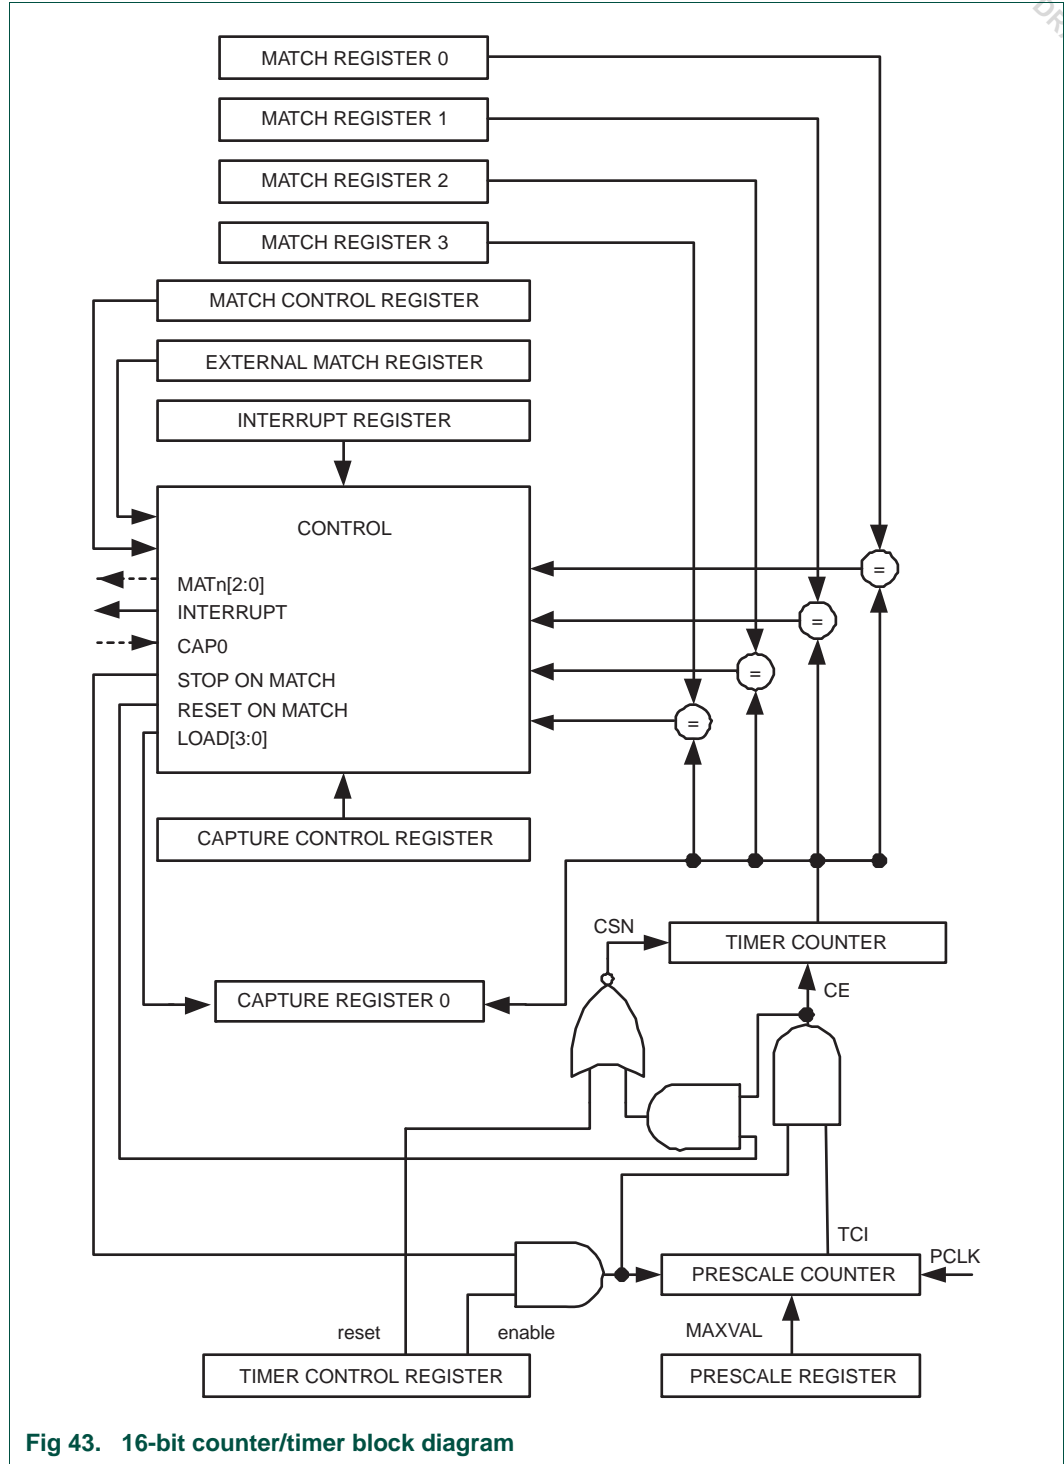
MATCH REGISTER 0
MATCH REGISTER 1
MATCH REGISTER 2
MATCH REGISTER 3
MATCH CONTROL REGISTER
EXTERNAL MATCH REGISTER
INTERRUPT REGISTER
CONTROL
MATn[2:0]
INTERRUPT
CAP0
STOP ON MATCH
RESET ON MATCH
LOAD[3:0]
=
=
=
=
CAPTURE CONTROL REGISTER
CSN
TIMER COUNTER
CE
CAPTURE REGISTER 0
TCI
PCLK
PRESCALE COUNTER
reset
enable
MAXVAL
TIMER CONTROL REGISTER
PRESCALE REGISTER

Fig 43. 16-bit counter/timer block diagram